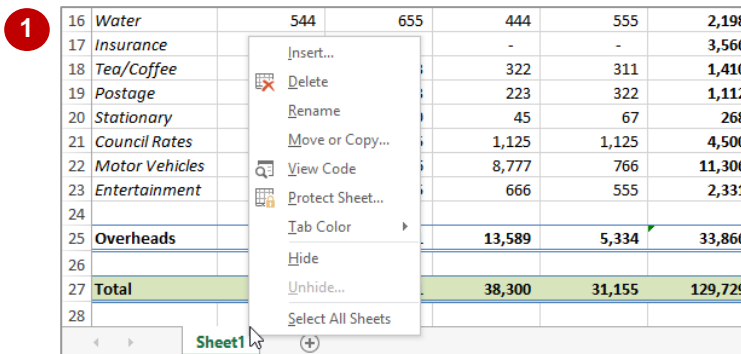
1

| 16 | Water | 544 | 655 | 444 | 555 | 2,198 |
|---|---|---|---|---|---|---|
| 17 | Insurance | | | - | - | 3,560 |
| 18 | Tea/Coffee | | 3 | 322 | 311 | 1,410 |
| 19 | Postage | | 3 | 223 | 322 | 1,112 |
| 20 | Stationary | | ) | 45 | 67 | 268 |
| 21 | Council Rates | | 5 | 1,125 | 1,125 | 4,500 |
| 22 | Motor Vehicles | | 5 | 8,777 | 766 | 11,300 |
| 23 | Entertainment | | 5 | 666 | 555 | 2,332 |
| 24 | | | | | | |
| 25 | Overheads | | 1 | 13,589 | 5,334 | 33,860 |
| 26 | | | | | | |
| 27 | Total | | 1 | 38,300 | 31,155 | 129,729 |
| 28 | | | | | | |

Insert...
Delete
Rename
Move or Copy...
View Code
Protect Sheet...
Tab Color
Hide
Unhide...
Select All Sheets

Sheet1